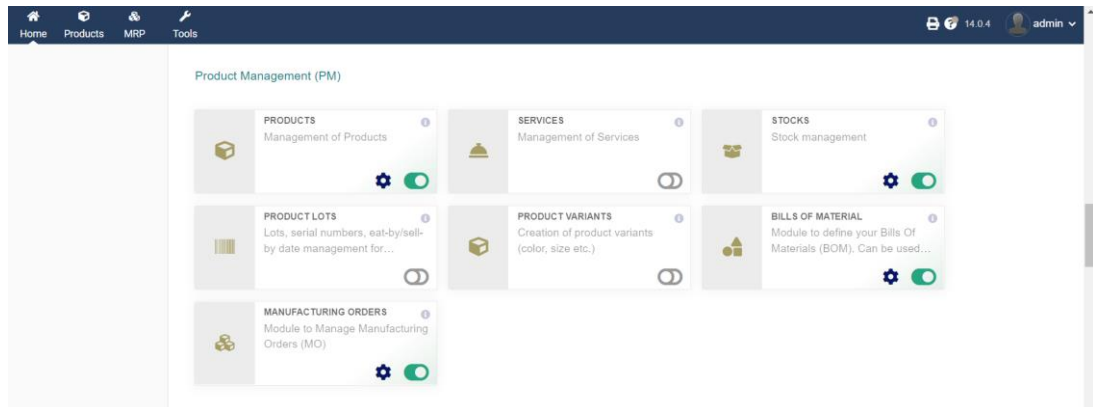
Home Products MRP Tools

14.0.4 admin

Product Management (PM)

PRODUCTS
Management of Products

SERVICES
Management of Services

STOCKS
Stock management

PRODUCT LOTS
Lots, serial numbers, eat-by/sell-by date management for…

PRODUCT VARIANTS
Creation of product variants (color, size etc.)

BILLS OF MATERIAL
Module to define your Bills Of Materials (BOM). Can be used…

MANUFACTURING ORDERS
Module to Manage Manufacturing Orders (MO)